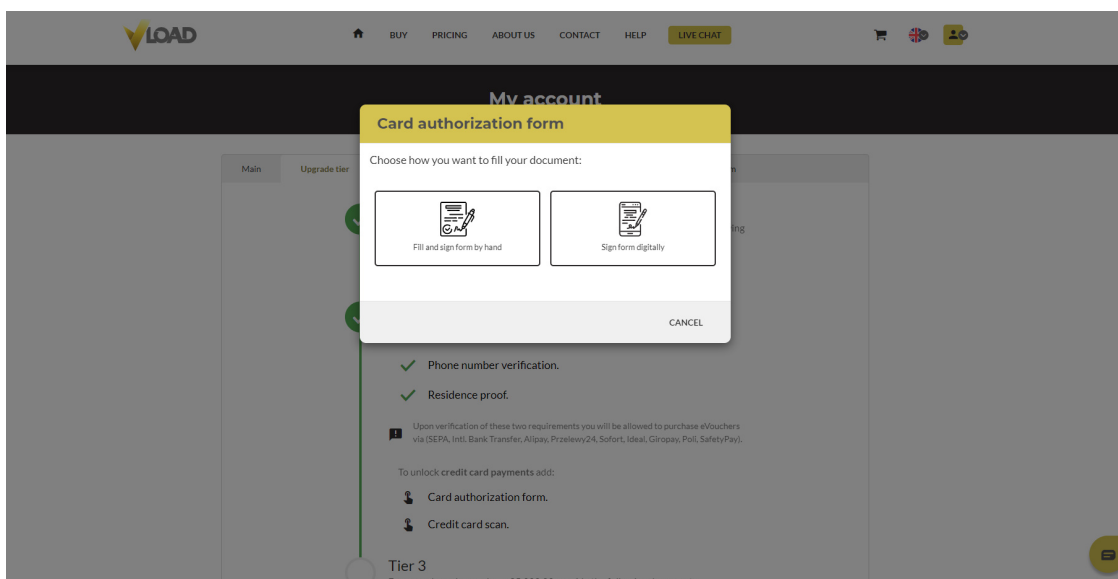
VLOAD

BUY PRICING ABOUT US CONTACT HELP LIVE CHAT

My account

Main Upgrade tier

Card authorization form

Choose how you want to fill your document:

Fill and sign form by hand

Sign form digitally

CANCEL

Phone number verification.

Residence proof.

Upon verification of these two requirements you will be allowed to purchase eVouchers via (SEPA, Intl. Bank Transfer, Alipay, Przelewy24, Sofort, Ideal, Giropay, Poli, SafetyPay).

To unlock credit card payments add:

Card authorization form.

Credit card scan.

Tier 3